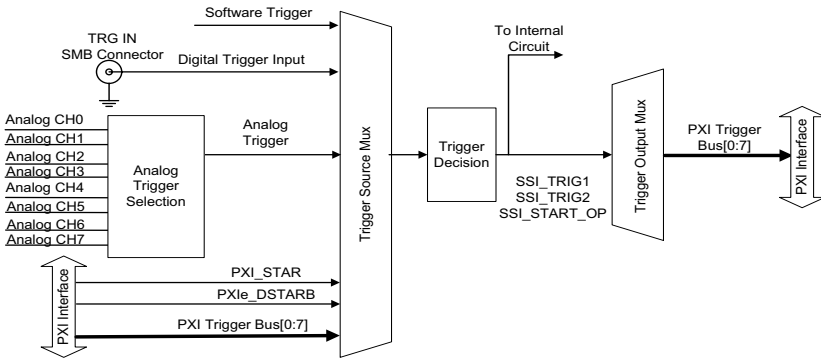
TRG IN
SMB Connector

Software Trigger

Digital Trigger Input

Analog CH0
Analog CH1
Analog CH2
Analog CH3
Analog CH4
Analog CH5
Analog CH6
Analog CH7

Analog Trigger Selection

Analog Trigger

Trigger Source Mux

To Internal Circuit

Trigger Decision

SSI_TRIG1
SSI_TRIG2
SSI_START_OP

Trigger Output Mux

PXI Trigger Bus[0:7]

PXI Interface

PXI_STAR

PXIe_DSTARB

PXI Trigger Bus[0:7]

PXI Interface